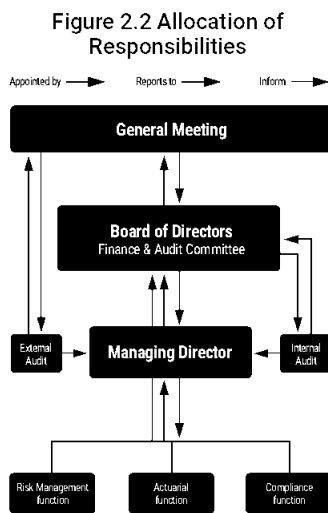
Figure 2.2 Allocation of Responsibilities

Appointed by

Reports to

Inform

General Meeting

Board of Directors
Finance & Audit Committee

External Audit

Managing Director

Internal Audit

Risk Management function

Actuarial function

Compliance function